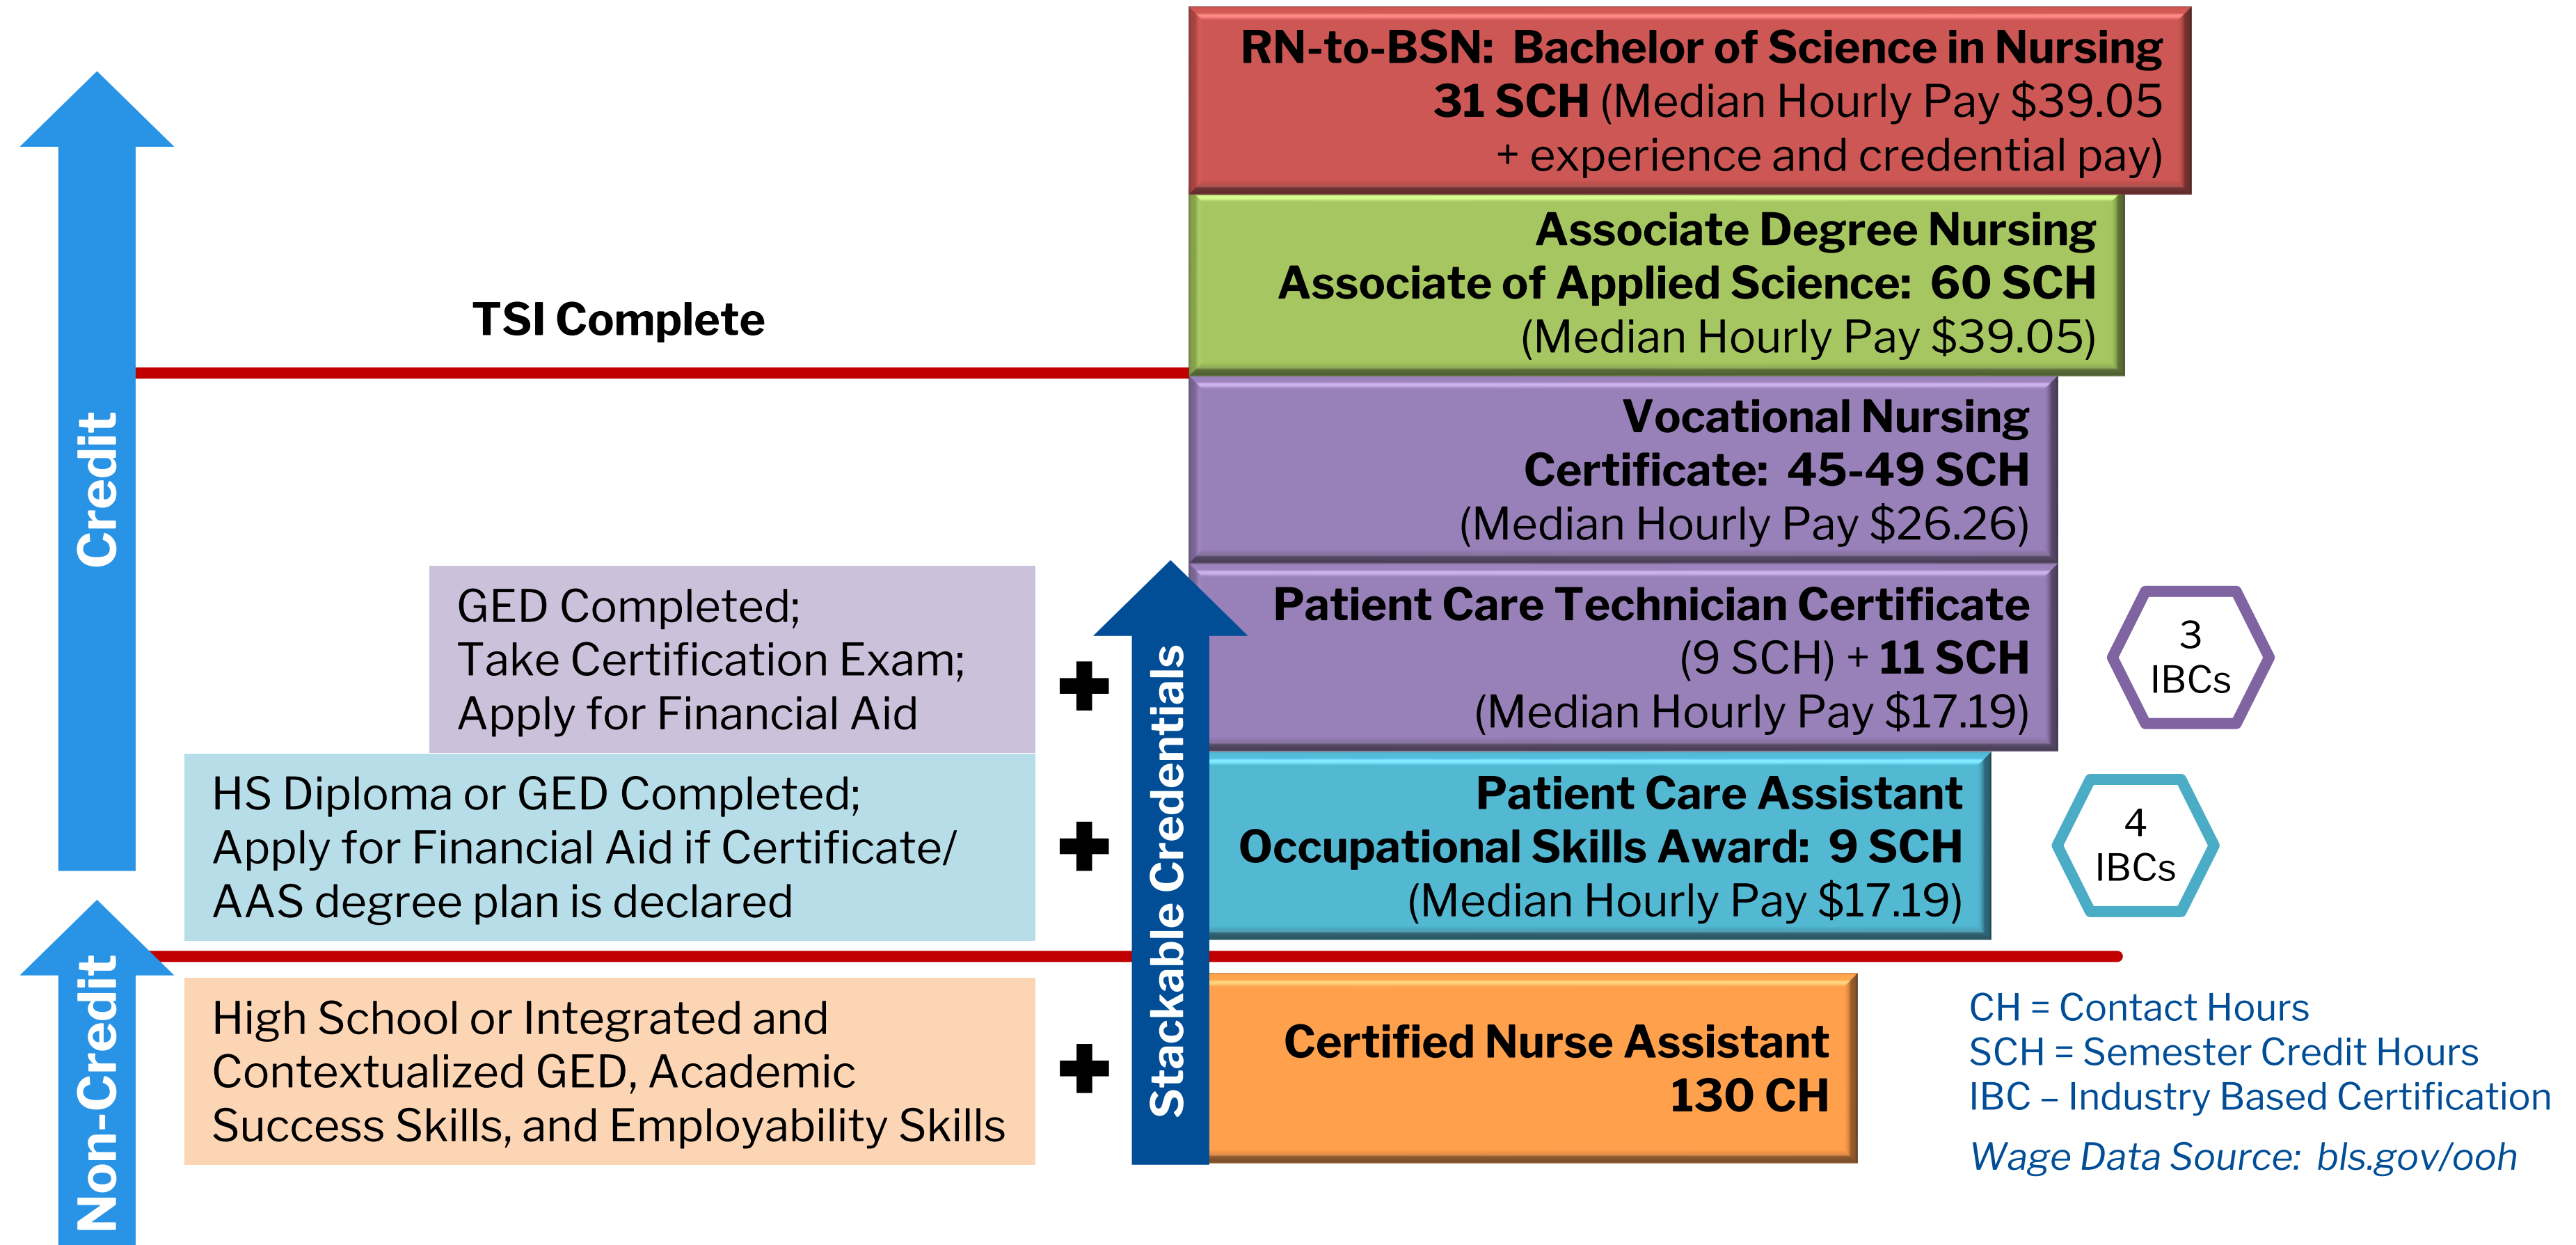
Credit

Non-Credit

TSI Complete

RN-to-BSN: Bachelor of Science in Nursing
31 SCH (Median Hourly Pay $39.05 + experience and credential pay)

Associate Degree Nursing
Associate of Applied Science: 60 SCH
(Median Hourly Pay $39.05)

Vocational Nursing
Certificate: 45-49 SCH
(Median Hourly Pay $26.26)

GED Completed;
Take Certification Exam;
Apply for Financial Aid

Patient Care Technician Certificate
(9 SCH) + 11 SCH
(Median Hourly Pay $17.19)

3 IBCs

HS Diploma or GED Completed;
Apply for Financial Aid if Certificate/ AAS degree plan is declared

Patient Care Assistant
Occupational Skills Award: 9 SCH
(Median Hourly Pay $17.19)

4 IBCs

Stackable Credentials

High School or Integrated and Contextualized GED, Academic Success Skills, and Employability Skills

Certified Nurse Assistant
130 CH

CH = Contact Hours
SCH = Semester Credit Hours
IBC – Industry Based Certification
Wage Data Source: bls.gov/ooh